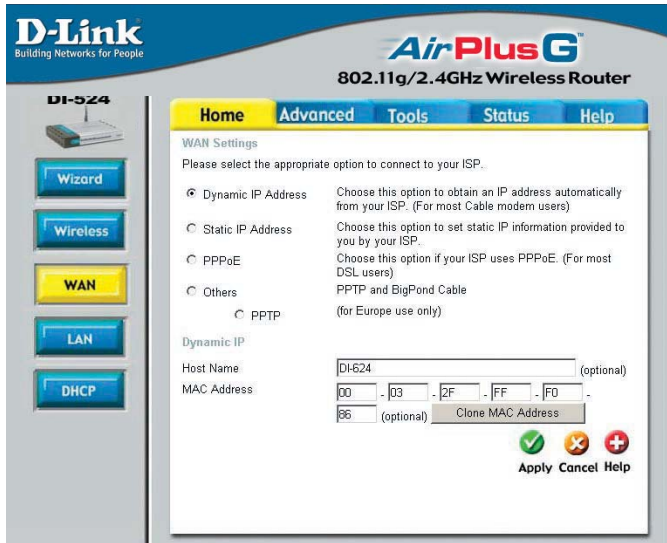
D-Link
Building Networks for People

AirPlus G
802.11g/2.4GHz Wireless Router

DI-524

Wizard
Wireless
WAN
LAN
DHCP

Home Advanced Tools Status Help

WAN Settings
Please select the appropriate option to connect to your ISP.

Dynamic IP Address
Choose this option to obtain an IP address automatically from your ISP. (For most Cable modem users)

Static IP Address
Choose this option to set static IP information provided to you by your ISP.

PPPoE
Choose this option if your ISP uses PPPoE. (For most DSL users)

Others
PPTP and BigPond Cable

PPTP
(for Europe use only)

Dynamic IP

Host Name DI-624 (optional)
MAC Address 00 - 03 - 2F - FF - F0 - 86 (optional) Clone MAC Address

Apply Cancel Help